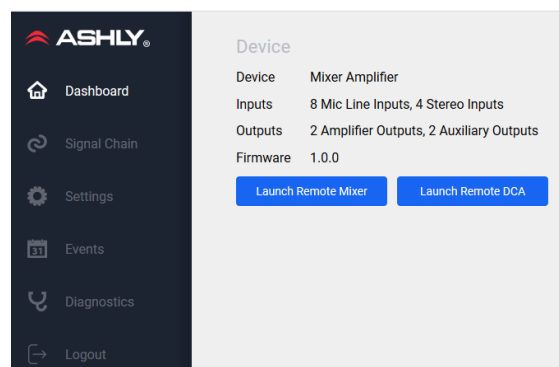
ASHLY®

Dashboard

Signal Chain

Settings

31

Events

Diagnostics

Logout

Device

| | |
|---|---|
| Device | Mixer Amplifier |
| Inputs | 8 Mic Line Inputs, 4 Stereo Inputs |
| Outputs | 2 Amplifier Outputs, 2 Auxiliary Outputs |
| Firmware | 1.0.0 |

Launch Remote Mixer

Launch Remote DCA